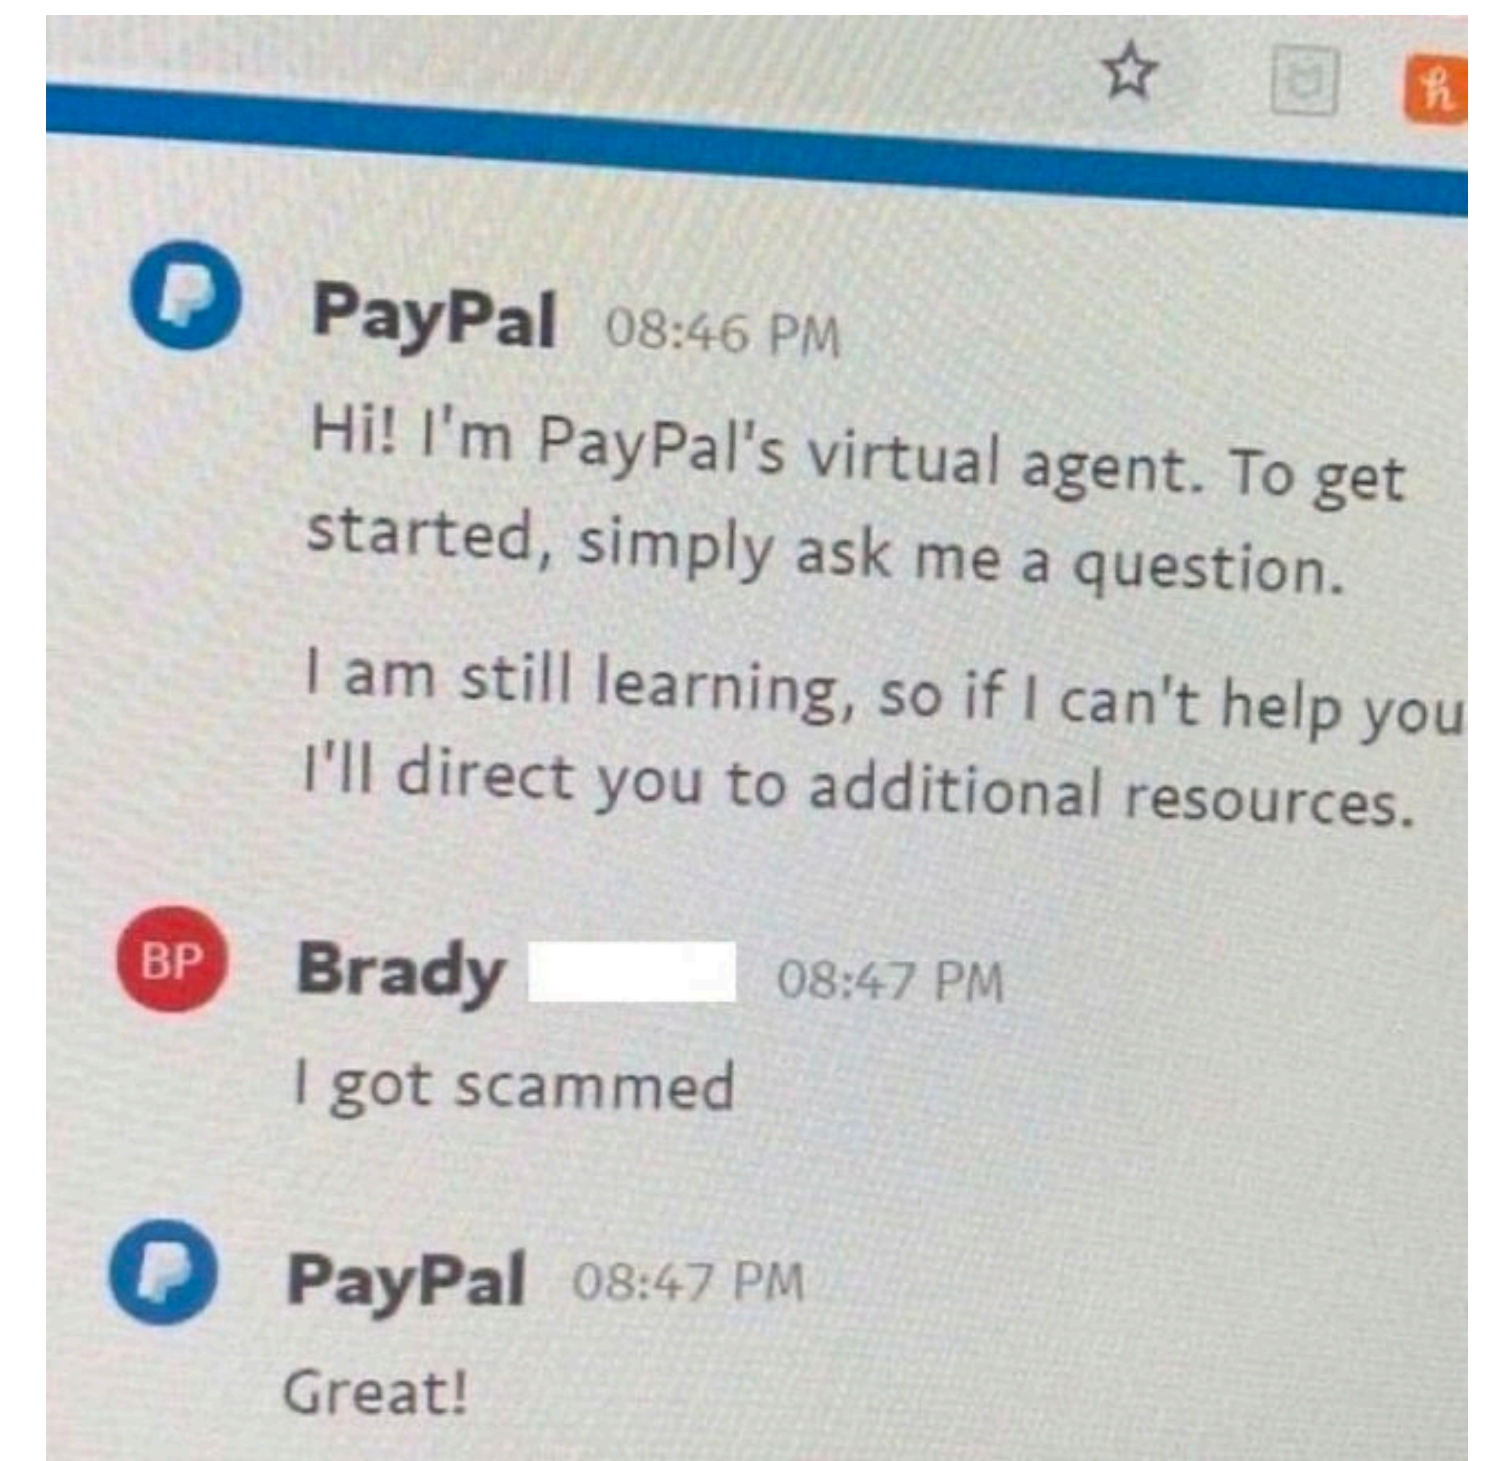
PayPal 08:46 PM

Hi! I'm PayPal's virtual agent. To get started, simply ask me a question.

I am still learning, so if I can't help you I'll direct you to additional resources.

BP

Brady 08:47 PM

I got scammed

PayPal 08:47 PM

Great!